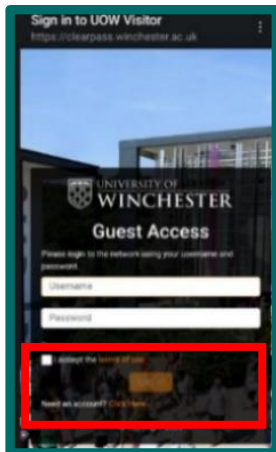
Sign in to UOW Visitor
https://clearpass.winchester.ac.uk

UNIVERSITY OF WINCHESTER

Guest Access

Please login to the network using your username and password.

Username

Password

I accept the terms of use

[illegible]

Need an account? Click here